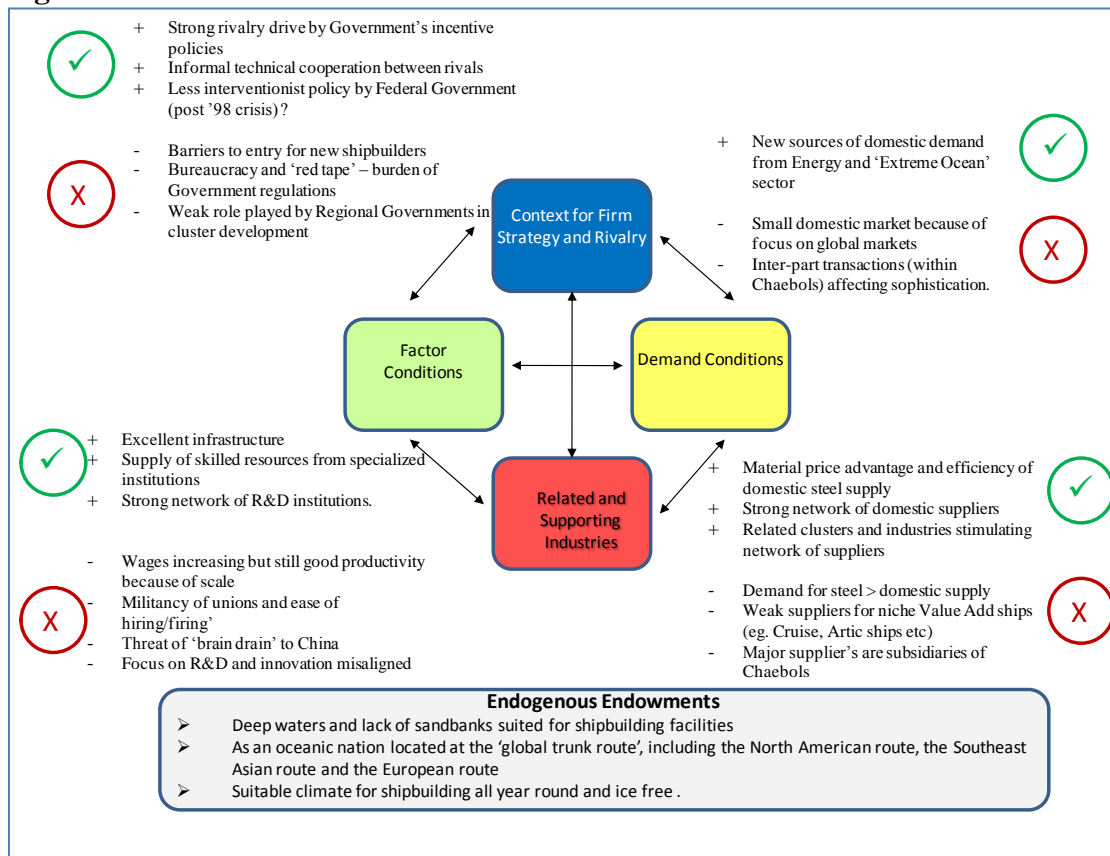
+ Strong rivalry drive by Government's incentive policies
+ Informal technical cooperation between rivals
+ Less interventionist policy by Federal Government (post '98 crisis)?

- Barriers to entry for new shipbuilders
- Bureaucracy and 'red tape' – burden of Government regulations
- Weak role played by Regional Governments in cluster development

X

+ New sources of domestic demand from Energy and 'Extreme Ocean' sector

- Small domestic market because of focus on global markets
- Inter-part transactions (within Chaebols) affecting sophistication.

X

Context for Firm Strategy and Rivalry

Factor Conditions

Demand Conditions

Related and Supporting Industries

+ Excellent infrastructure
+ Supply of skilled resources from specialized institutions
+ Strong network of R&D institutions.

- Wages increasing but still good productivity because of scale
- Militancy of unions and ease of hiring/firing'
- Threat of 'brain drain' to China
- Focus on R&D and innovation misaligned

X

+ Material price advantage and efficiency of domestic steel supply
+ Strong network of domestic suppliers
+ Related clusters and industries stimulating network of suppliers

- Demand for steel > domestic supply
- Weak suppliers for niche Value Add ships (eg. Cruise, Artic ships etc)
- Major supplier's are subsidiaries of Chaebols

X

Endogenous Endowments
➢ Deep waters and lack of sandbanks suited for shipbuilding facilities
➢ As an oceanic nation located at the 'global trunk route', including the North American route, the Southeast Asian route and the European route
➢ Suitable climate for shipbuilding all year round and ice free .